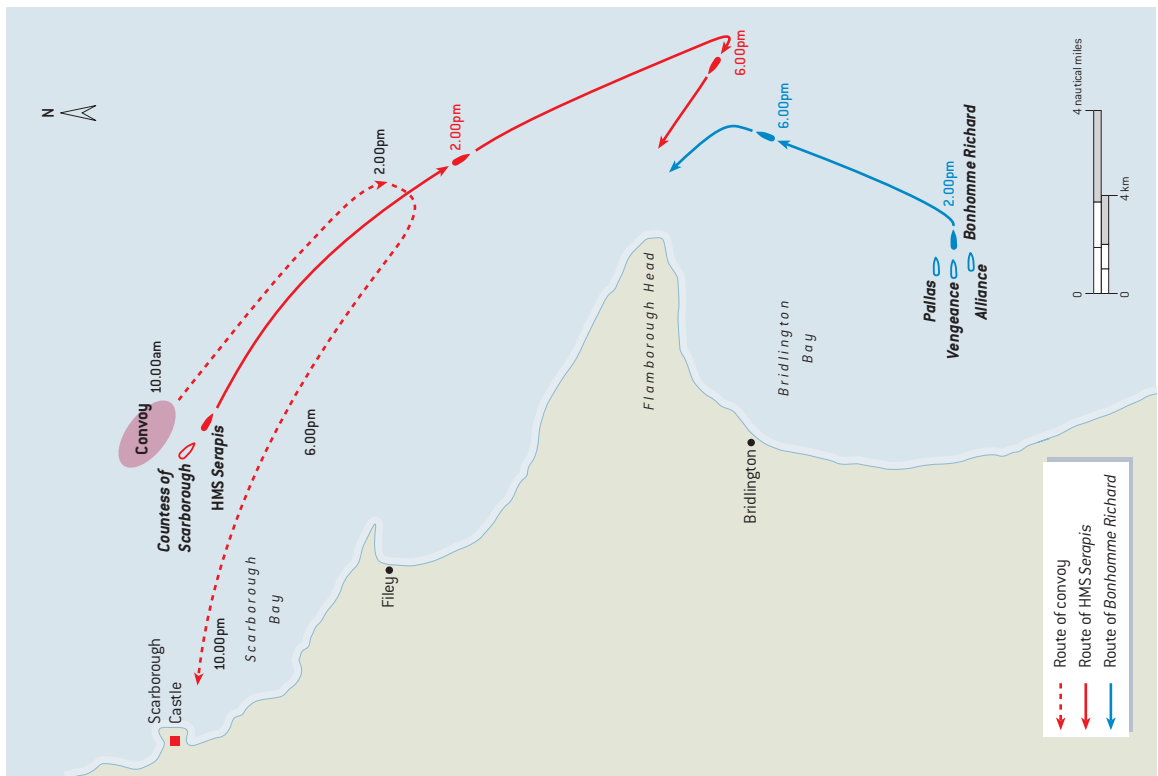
N

4 nautical miles
4 km
0
0

6.00pm
6.00pm
2.00pm
2.00pm
2.00pm
Bonhomme Richard
Pallas
Vengeance
Alliance

10.00am
Convoy
Countess of Scarborough
HMS Serapis
6.00pm
10.00pm

Flamborough Head
Bridlington Bay
Bridlington
Filey
Scarborough Bay
Scarborough Castle

Route of convoy
Route of HMS *Serapis*
Route of *Bonhomme Richard*